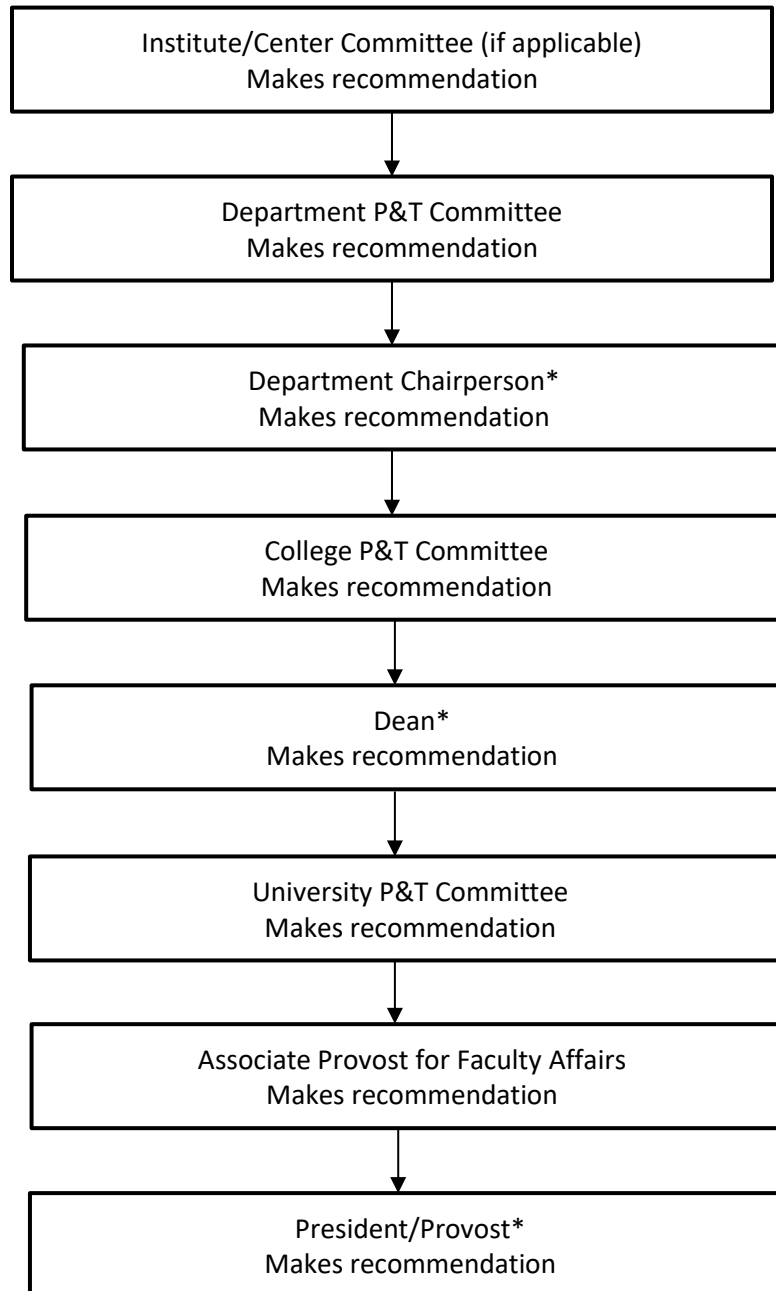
Institute/Center Committee (if applicable)
Makes recommendation

Department P&T Committee
Makes recommendation

Department Chairperson*
Makes recommendation

College P&T Committee
Makes recommendation

Dean*
Makes recommendation

University P&T Committee
Makes recommendation

Associate Provost for Faculty Affairs
Makes recommendation

President/Provost*
Makes recommendation